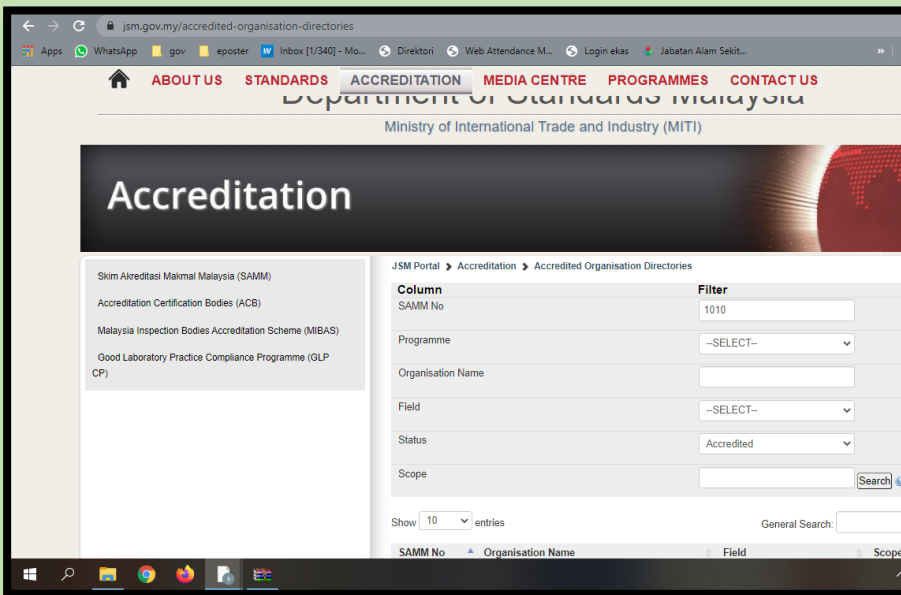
jsm.gov.my/accredited-organisation-directories

Apps WhatsApp gov eposter Inbox [1/340] - Mo... Direktori Web Attendance M... Login ekas Jabatan Alam Sekit... »

ABOUT US STANDARDS ACCREDITATION MEDIA CENTRE PROGRAMMES CONTACT US

Department of Standards Malaysia

Ministry of International Trade and Industry (MITI)

Accreditation

Skim Akreditasi Makmal Malaysia (SAMM)

Accreditation Certification Bodies (ACB)

Malaysia Inspection Bodies Accreditation Scheme (MIBAS)

Good Laboratory Practice Compliance Programme (GLP CP)

JSM Portal > Accreditation > Accredited Organisation Directories

| Column | Filter |
|---|---|
| SAMM No | 1010 |
| Programme | --SELECT-- |
| Organisation Name | |
| Field | --SELECT-- |
| Status | Accredited |
| Scope | Search |

Show 10 entries

General Search:

| SAMM No | Organisation Name | Field | Scope |
|---|---|---|---|